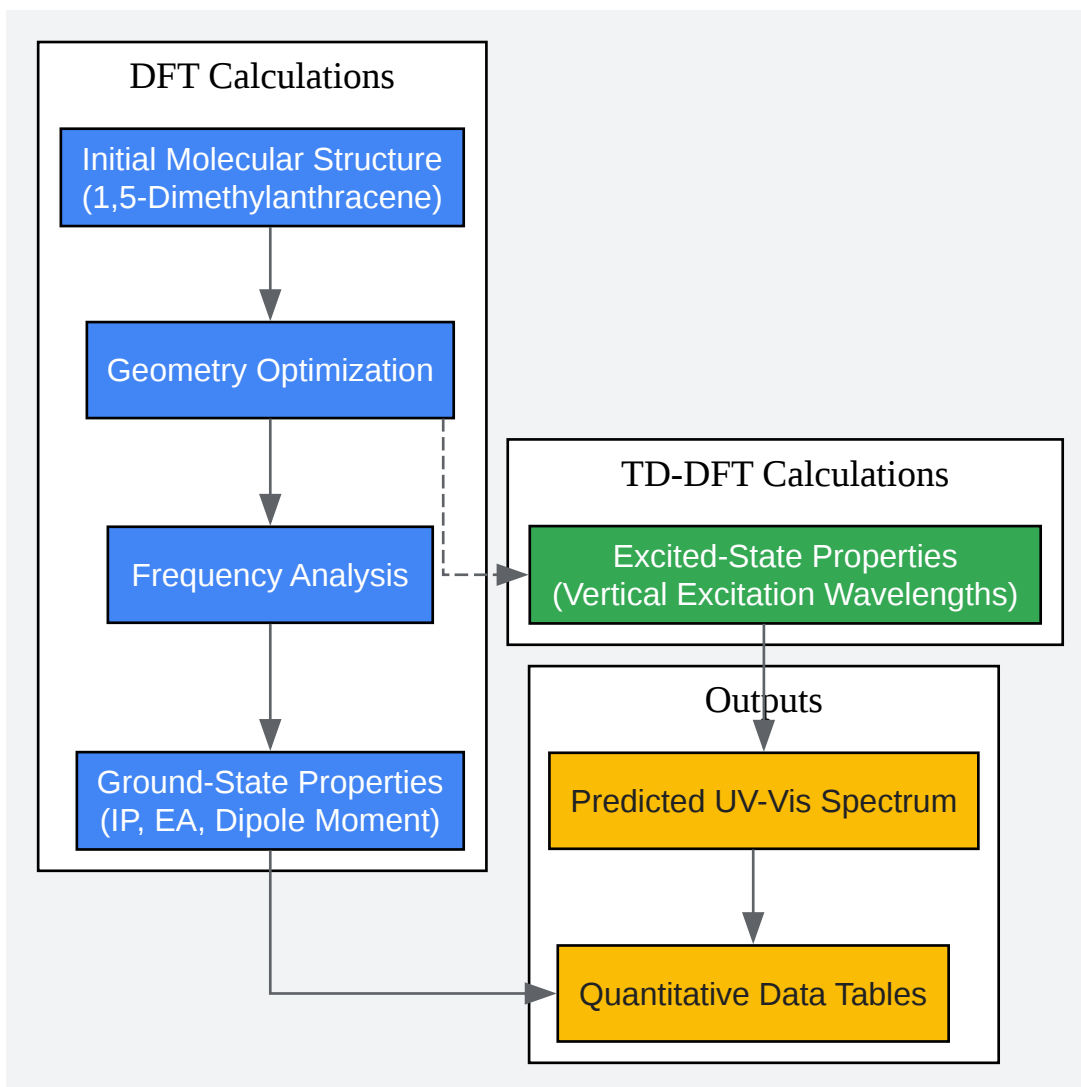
DFT Calculations

Initial Molecular Structure
(1,5-Dimethylanthracene)

Geometry Optimization

Frequency Analysis

Ground-State Properties
(IP, EA, Dipole Moment)

TD-DFT Calculations

Excited-State Properties
(Vertical Excitation Wavelengths)

Outputs

Predicted UV-Vis Spectrum

Quantitative Data Tables